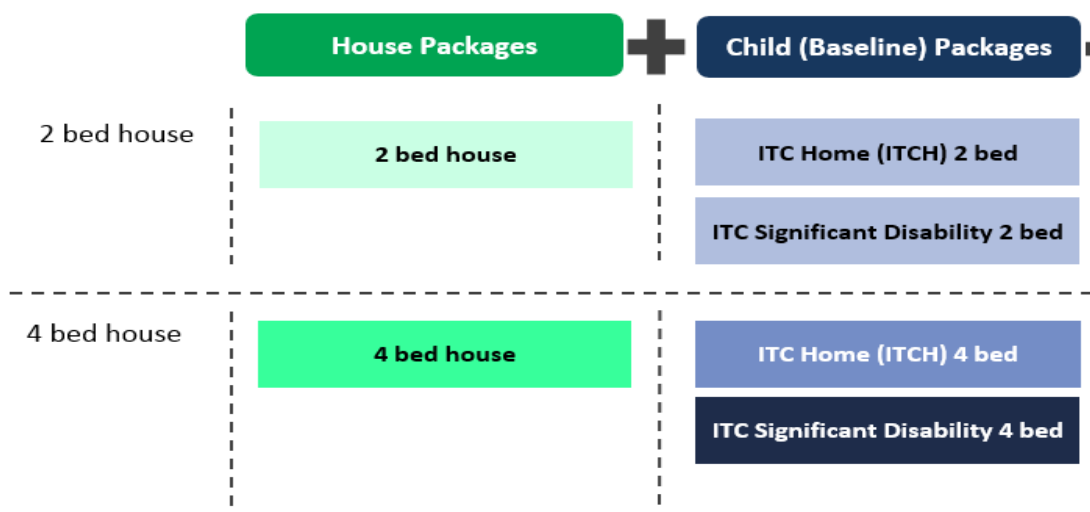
House Packages

Child (Baseline) Packages

2 bed house

2 bed house

ITC Home (ITCH) 2 bed

ITC Significant Disability 2 bed

4 bed house

4 bed house

ITC Home (ITCH) 4 bed

ITC Significant Disability 4 bed